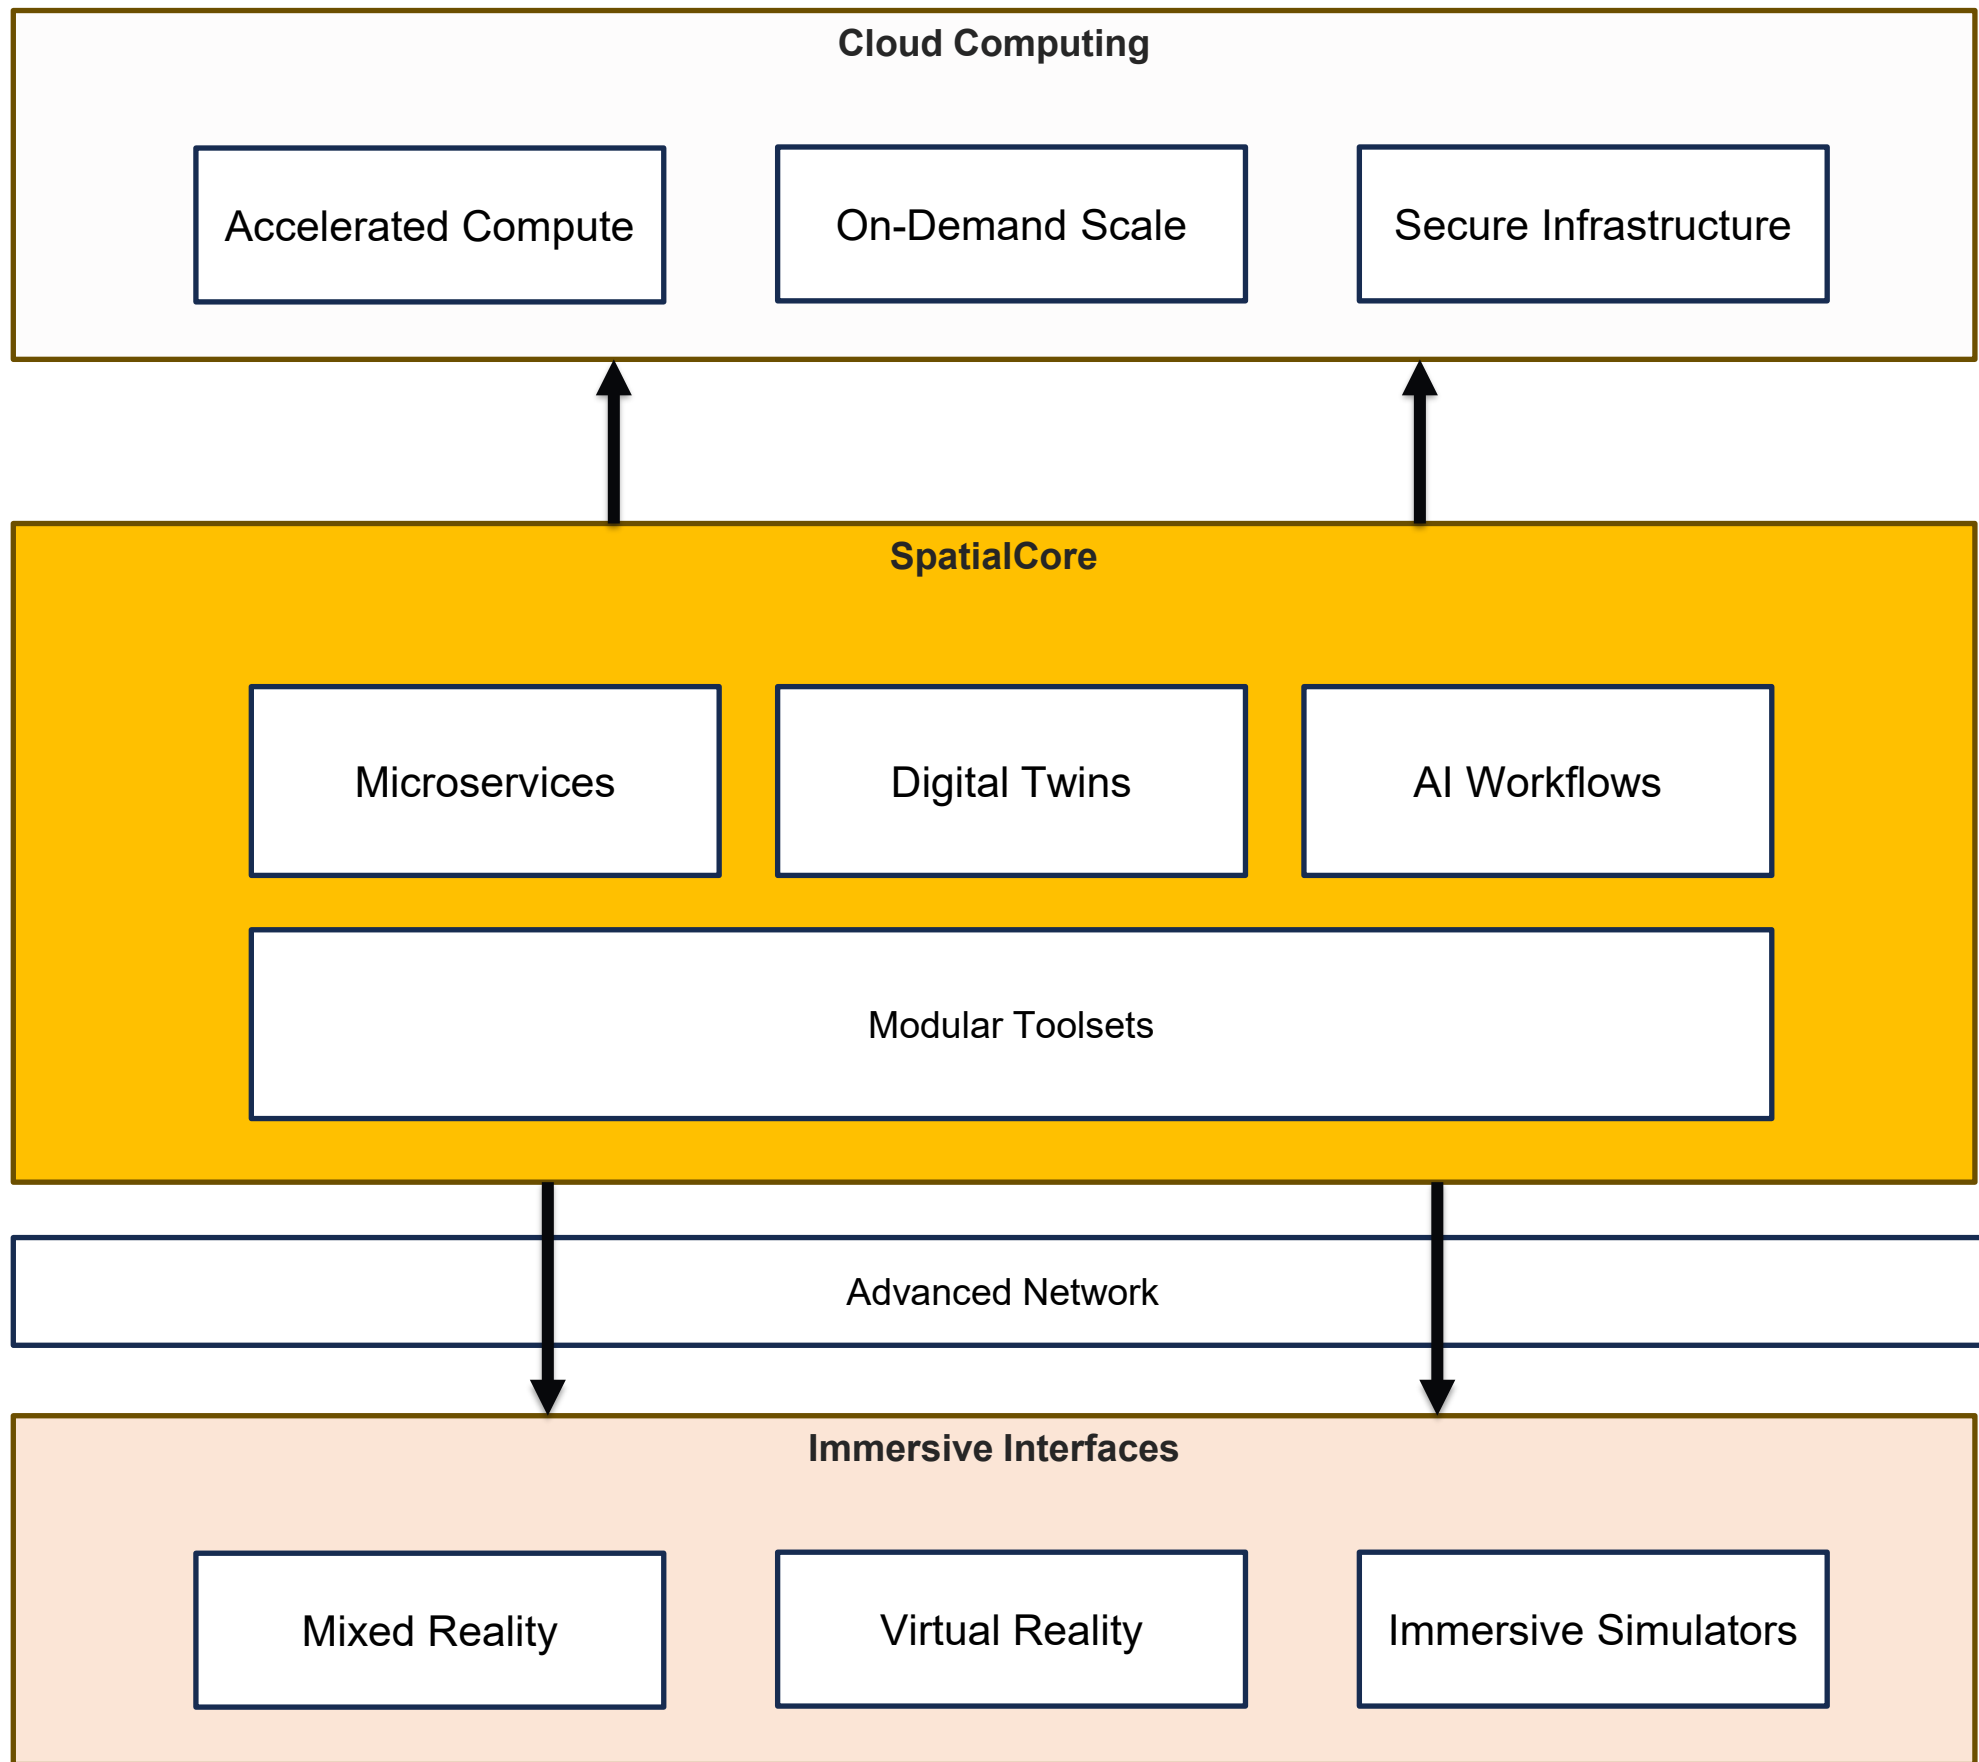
Cloud Computing

Accelerated Compute

On-Demand Scale

Secure Infrastructure

SpatialCore

Microservices

Digital Twins

AI Workflows

Modular Toolsets

Advanced Network

Immersive Interfaces

Mixed Reality

Virtual Reality

Immersive Simulators